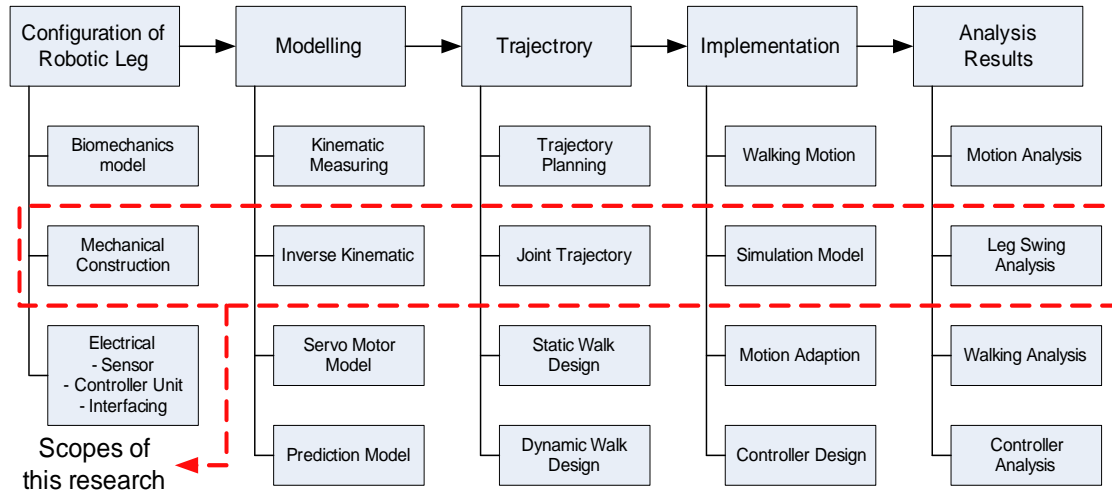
Configuration of Robotic Leg

Modelling

Trajectrory

Implementation

Analysis Results

Biomechanics model

Mechanical Construction

Electrical
- Sensor
- Controller Unit
- Interfacing

Kinematic Measuring

Inverse Kinematic

Servo Motor Model

Prediction Model

Trajectory Planning

Joint Trajectory

Static Walk Design

Dynamic Walk Design

Walking Motion

Simulation Model

Motion Adaption

Controller Design

Motion Analysis

Leg Swing Analysis

Walking Analysis

Controller Analysis

Scopes of this research